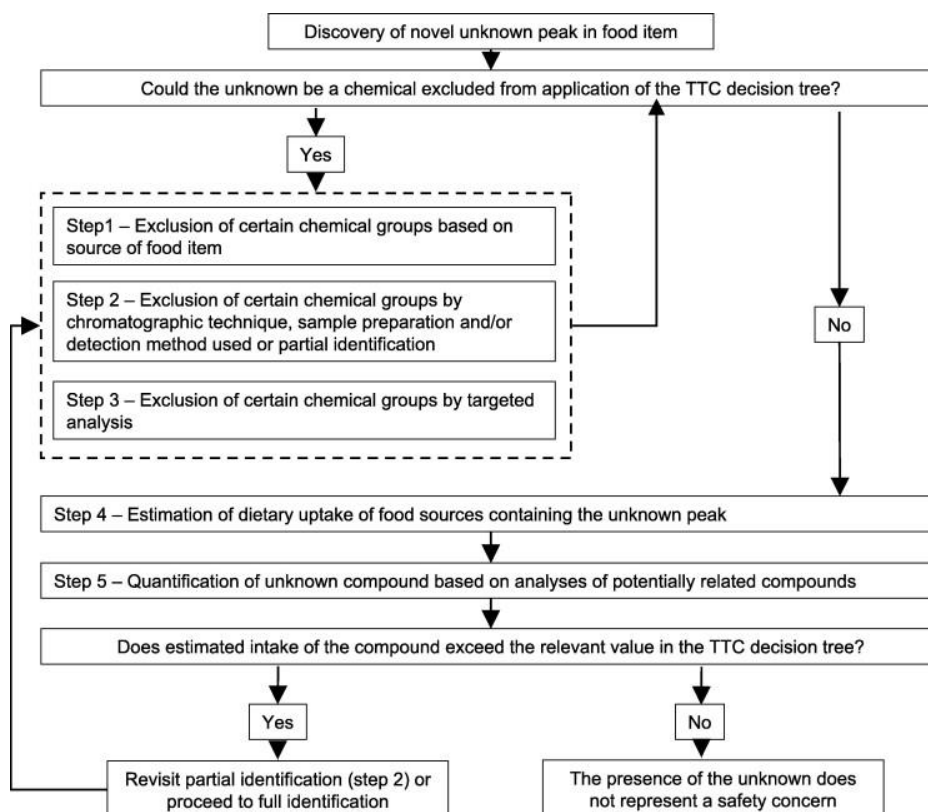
Discovery of novel unknown peak in food item

Could the unknown be a chemical excluded from application of the TTC decision tree?

Yes

Step1 – Exclusion of certain chemical groups based on source of food item

Step 2 – Exclusion of certain chemical groups by chromatographic technique, sample preparation and/or detection method used or partial identification

Step 3 – Exclusion of certain chemical groups by targeted analysis

No

Step 4 – Estimation of dietary uptake of food sources containing the unknown peak

Step 5 – Quantification of unknown compound based on analyses of potentially related compounds

Does estimated intake of the compound exceed the relevant value in the TTC decision tree?

Yes

No

Revisit partial identification (step 2) or proceed to full identification

The presence of the unknown does not represent a safety concern